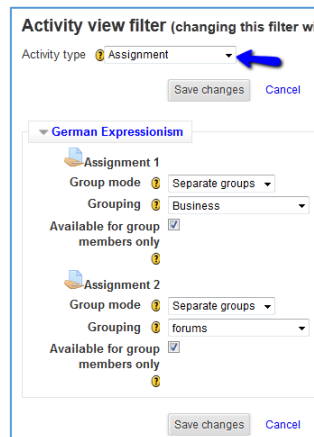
Activity view filter (changing this filter wi

Activity type Assignment

Save changes Cancel

German Expressionism

Assignment 1

Group mode Separate groups

Grouping Business

Available for group members only

Assignment 2

Group mode Separate groups

Grouping forums

Available for group members only

Save changes Cancel